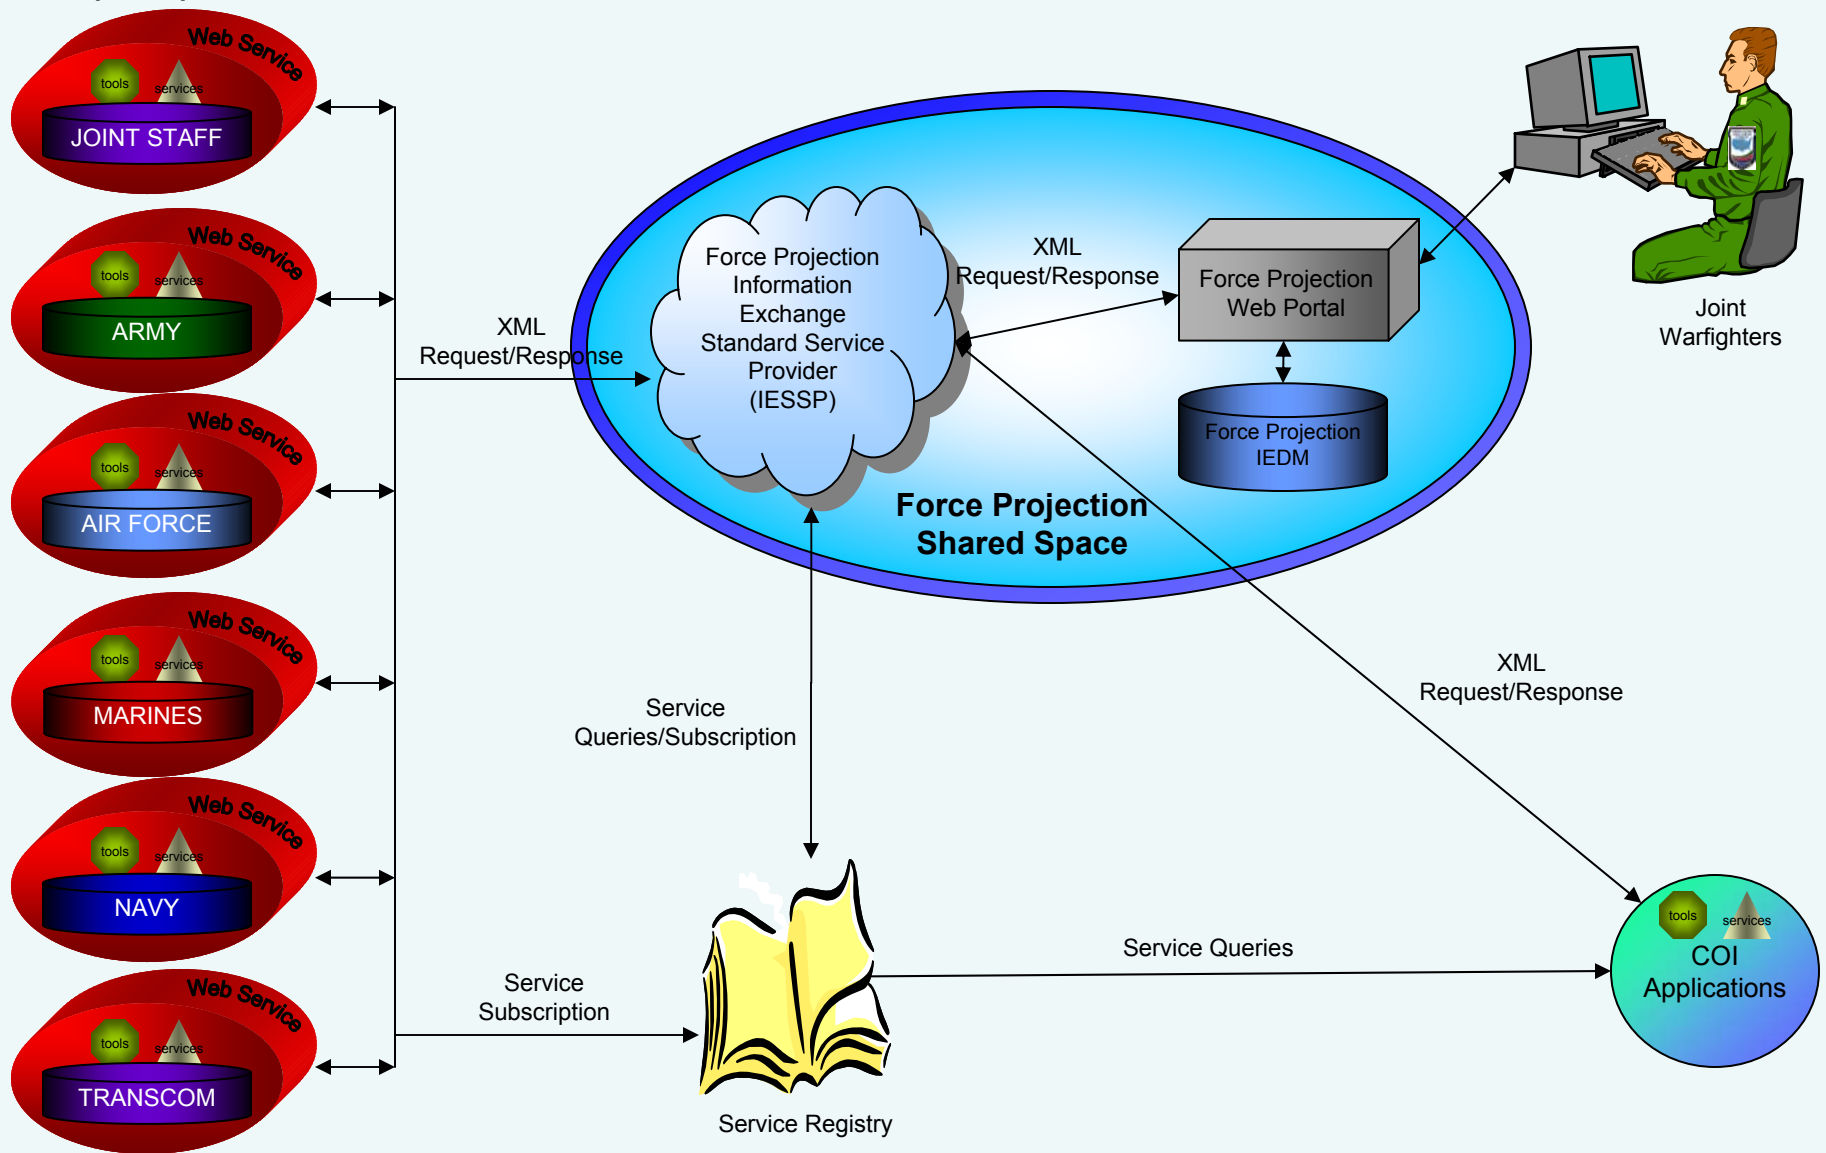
Web Service
tools
services
JOINT STAFF

Web Service
tools
services
ARMY

Web Service
tools
services
AIR FORCE

Web Service
tools
services
MARINES

Web Service
tools
services
NAVY

Web Service
tools
services
TRANSCOM

XML
Request/Response

Force Projection Information Exchange Standard Service Provider (IESSP)

XML
Request/Response

Force Projection Web Portal

Force Projection IEDM

Force Projection Shared Space

Joint Warfighters

XML
Request/Response

Service
Queries/Subscription

Service
Subscription

Service Queries

tools
services
COI
Applications

Service Registry